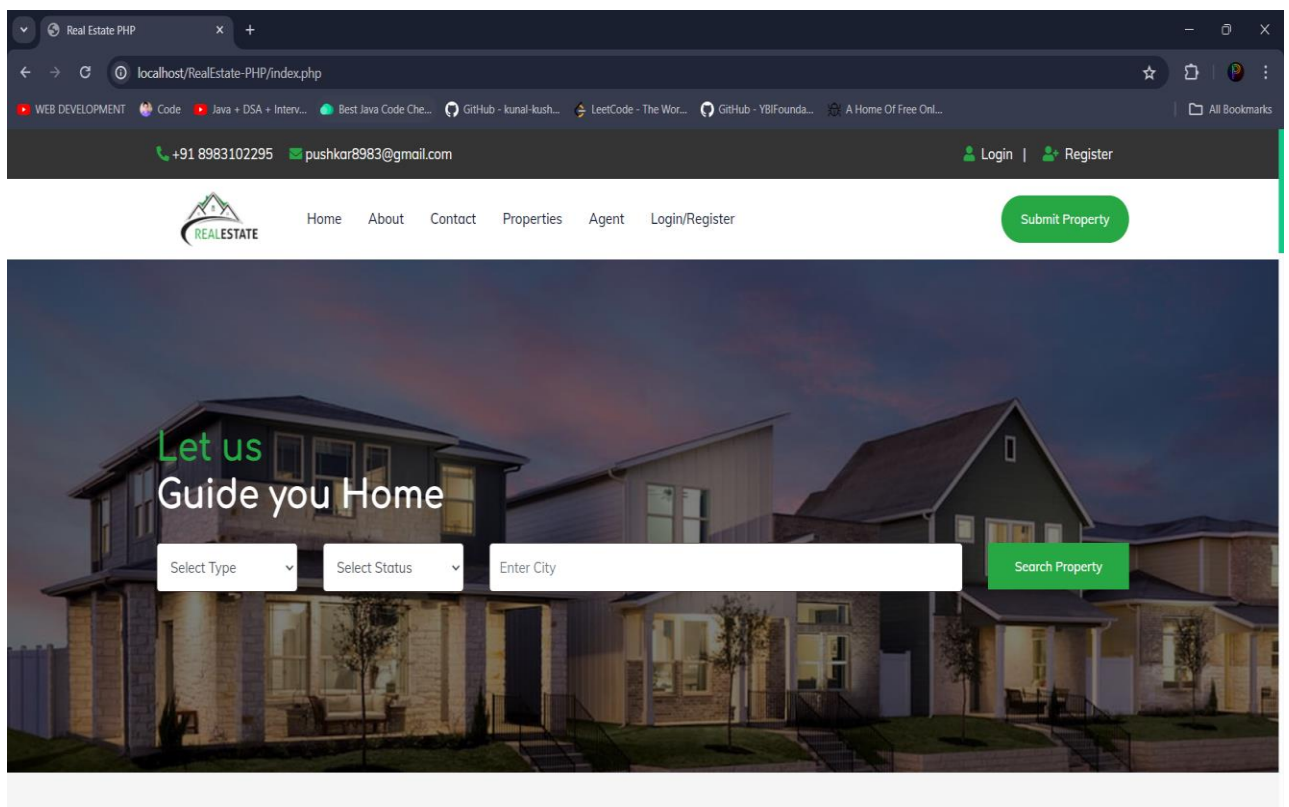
Real Estate PHP

localhost/RealEstate-PHP/index.php

WEB DEVELOPMENT   Code   Java + DSA + Interv...   Best Java Code Che...   GitHub - kunal-kush...   LeetCode - The Wor...   GitHub - YBIFounda...   A Home Of Free Onl...   All Bookmarks

+91 8983102295   pushkar8983@gmail.com   Login |   Register

REALESTATE

Home   About   Contact   Properties   Agent   Login/Register

Submit Property

Let us
Guide you Home

Select Type   Select Status   Enter City   Search Property